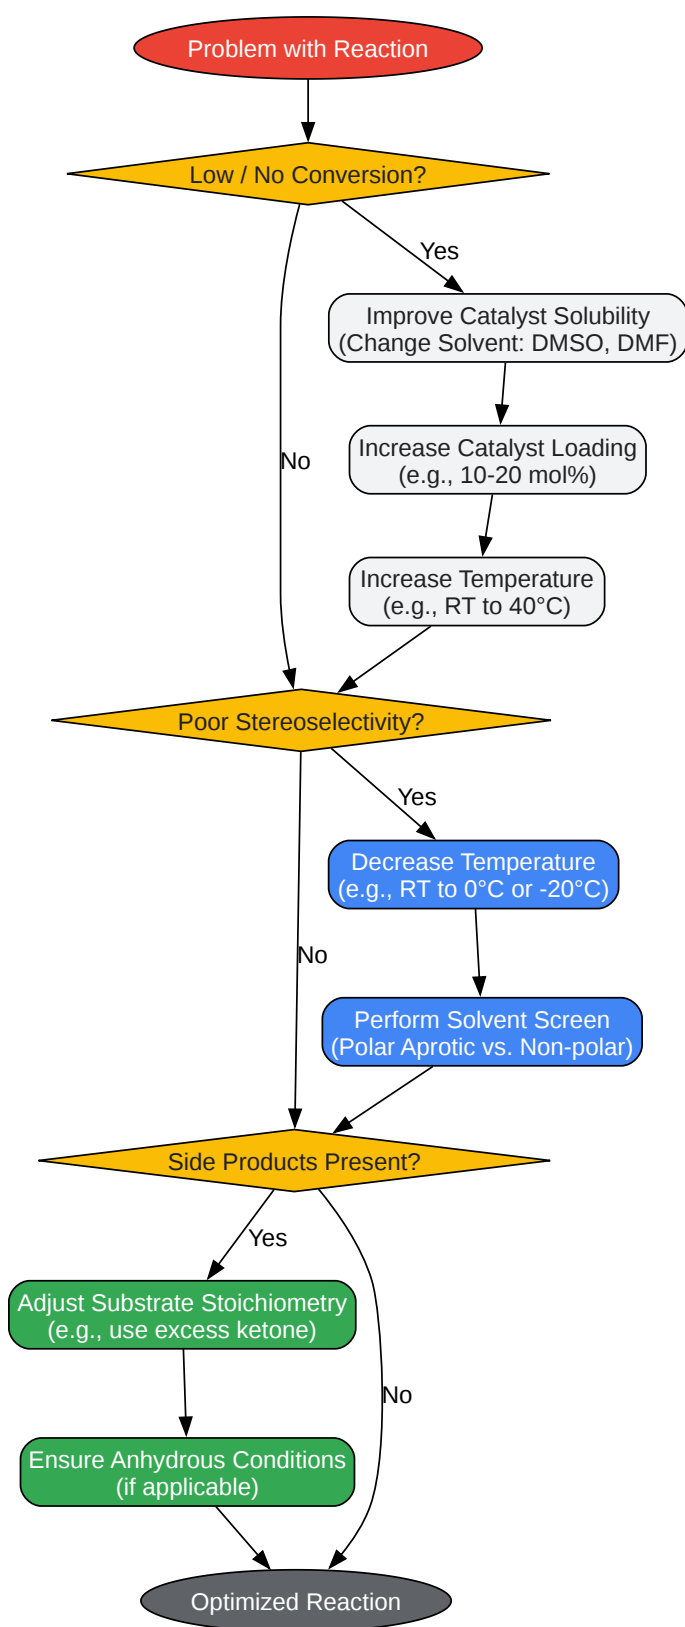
Problem with Reaction

Low / No Conversion?

Yes

Improve Catalyst Solubility (Change Solvent: DMSO, DMF)

No

Increase Catalyst Loading (e.g., 10-20 mol%)

Increase Temperature (e.g., RT to 40°C)

Poor Stereoselectivity?

Yes

Decrease Temperature (e.g., RT to 0°C or -20°C)

No

Perform Solvent Screen (Polar Aprotic vs. Non-polar)

Side Products Present?

Yes

Adjust Substrate Stoichiometry (e.g., use excess ketone)

No

Ensure Anhydrous Conditions (if applicable)

Optimized Reaction